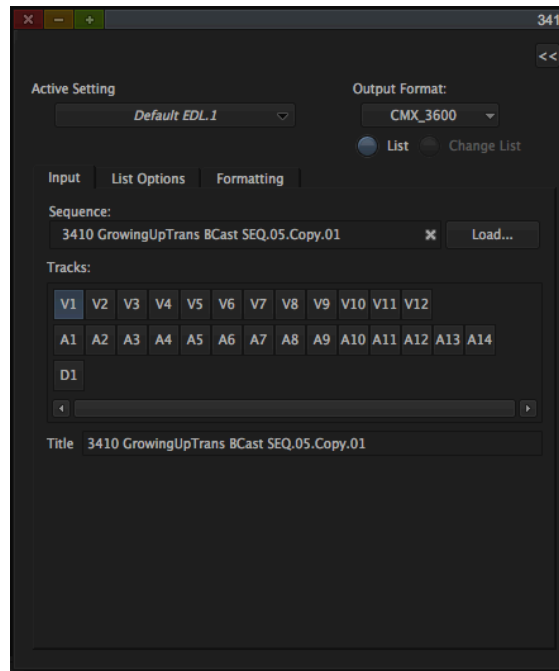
341

<<

Active Setting

Default EDL.1

Output Format:

CMX_3600

List

Change List

Input

List Options

Formatting

Sequence:

3410 GrowingUpTrans BCast SEQ.05.Copy.01

Load...

Tracks:

V1 V2 V3 V4 V5 V6 V7 V8 V9 V10 V11 V12

A1 A2 A3 A4 A5 A6 A7 A8 A9 A10 A11 A12 A13 A14

D1

Title 3410 GrowingUpTrans BCast SEQ.05.Copy.01